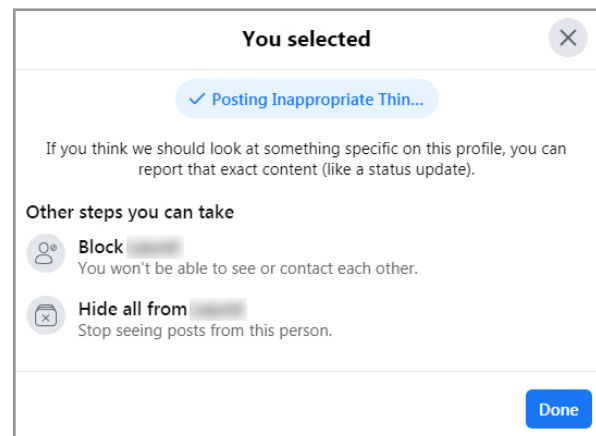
You selected

✓ Posting Inappropriate Thin...

If you think we should look at something specific on this profile, you can report that exact content (like a status update).

Other steps you can take

Block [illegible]
You won't be able to see or contact each other.

Hide all from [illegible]
Stop seeing posts from this person.

Done